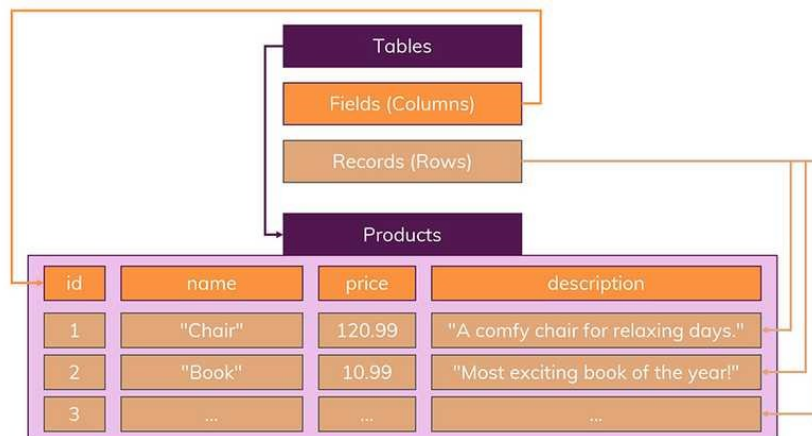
Tables

Fields (Columns)

Records (Rows)

Products

| id | name | price | description |
|---|---|---|---|
| 1 | "Chair" | 120.99 | "A comfy chair for relaxing days." |
| 2 | "Book" | 10.99 | "Most exciting book of the year!" |
| 3 | ... | ... | ... |